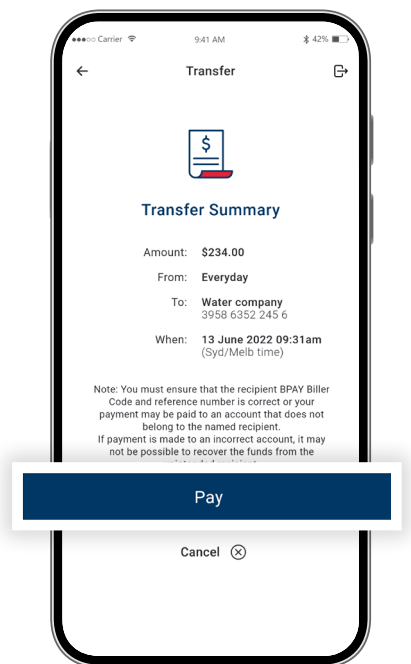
●●●○○ Carrier 9:41 AM 42%

Transfer

$

Transfer Summary

Amount: $234.00

From: Everyday

To: Water company
3958 6352 245 6

When: 13 June 2022 09:31am
(Syd/Melb time)

Note: You must ensure that the recipient BPAY Biller Code and reference number is correct or your payment may be paid to an account that does not belong to the named recipient.
If payment is made to an incorrect account, it may not be possible to recover the funds from the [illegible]

Pay

Cancel